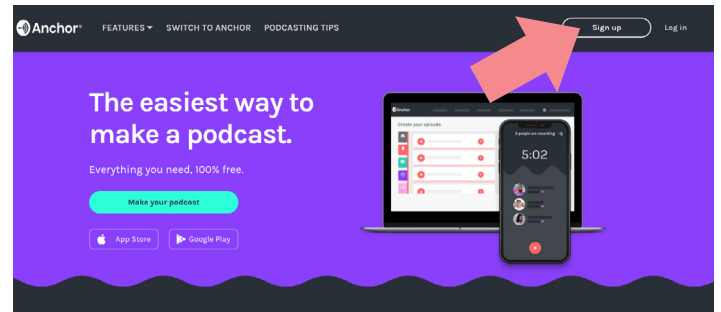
Anchor FEATURES SWITCH TO ANCHOR PODCASTING TIPS Sign up Log in

The easiest way to make a podcast.

Everything you need, 100% free.

Make your podcast

App Store Google Play

Anchor

Create your episode

5 people are recording

5:02